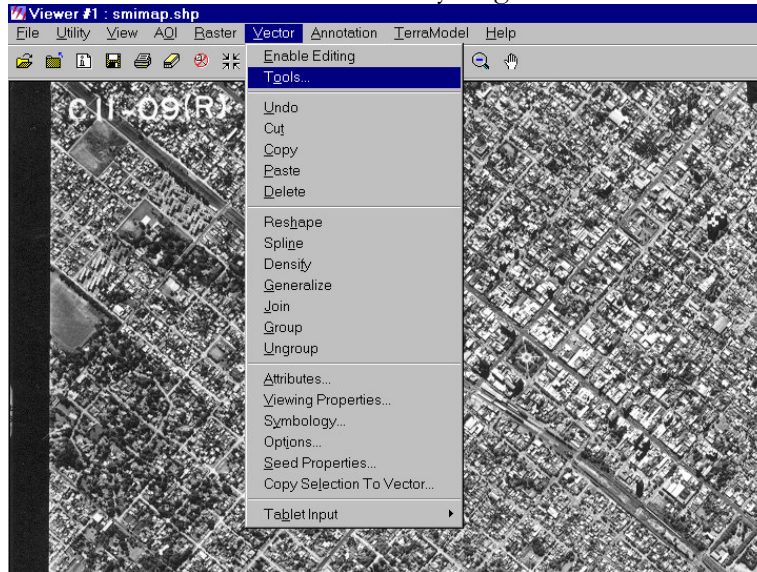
Viewer #1 : smimap.shp

File Utility View AOI Raster Vector Annotation TerraModel Help

Enable Editing
Tools...
Undo
Cut
Copy
Paste
Delete
Reshape
Spline
Densify
Generalize
Join
Group
Ungroup
Attributes...
Viewing Properties...
Symbology...
Options...
Seed Properties...
Copy Selection To Vector...
Tablet Input

C11-09(R)